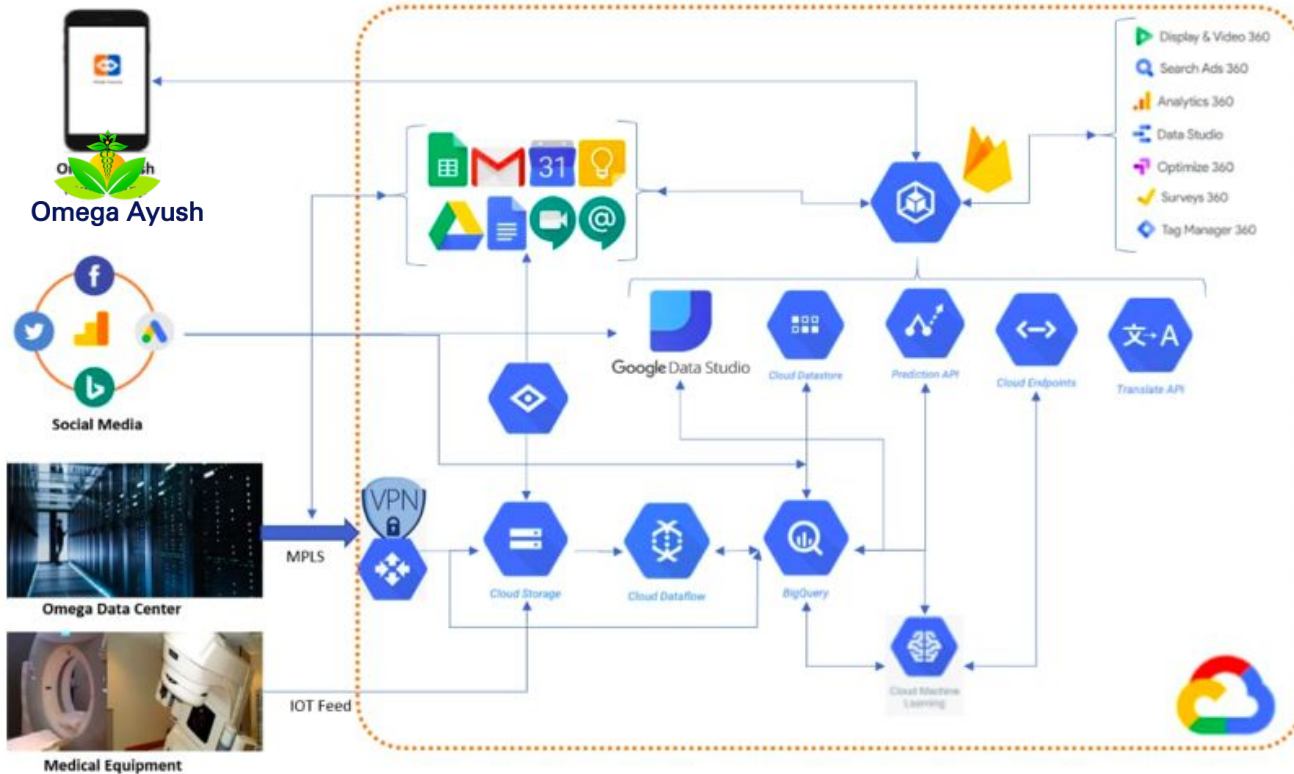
Omega Ayush

Social Media

Omega Data Center

Medical Equipment

MPLS

IOT Feed

VPN

31

Display & Video 360
Search Ads 360
Analytics 360
Data Studio
Optimize 360
Surveys 360
Tag Manager 360

Google Data Studio

Cloud Datastore

Prediction API

Cloud Endpoints

Translate API

Cloud Storage

Cloud Dataflow

BigQuery

Cloud Machine Learning